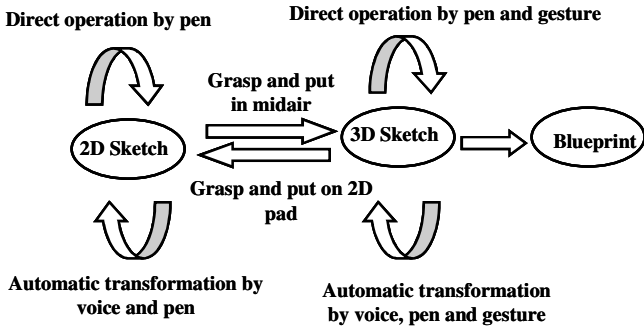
Direct operation by pen

Direct operation by pen and gesture

Grasp and put in midair

2D Sketch

3D Sketch

Blueprint

Grasp and put on 2D pad

Automatic transformation by voice and pen

Automatic transformation by voice, pen and gesture